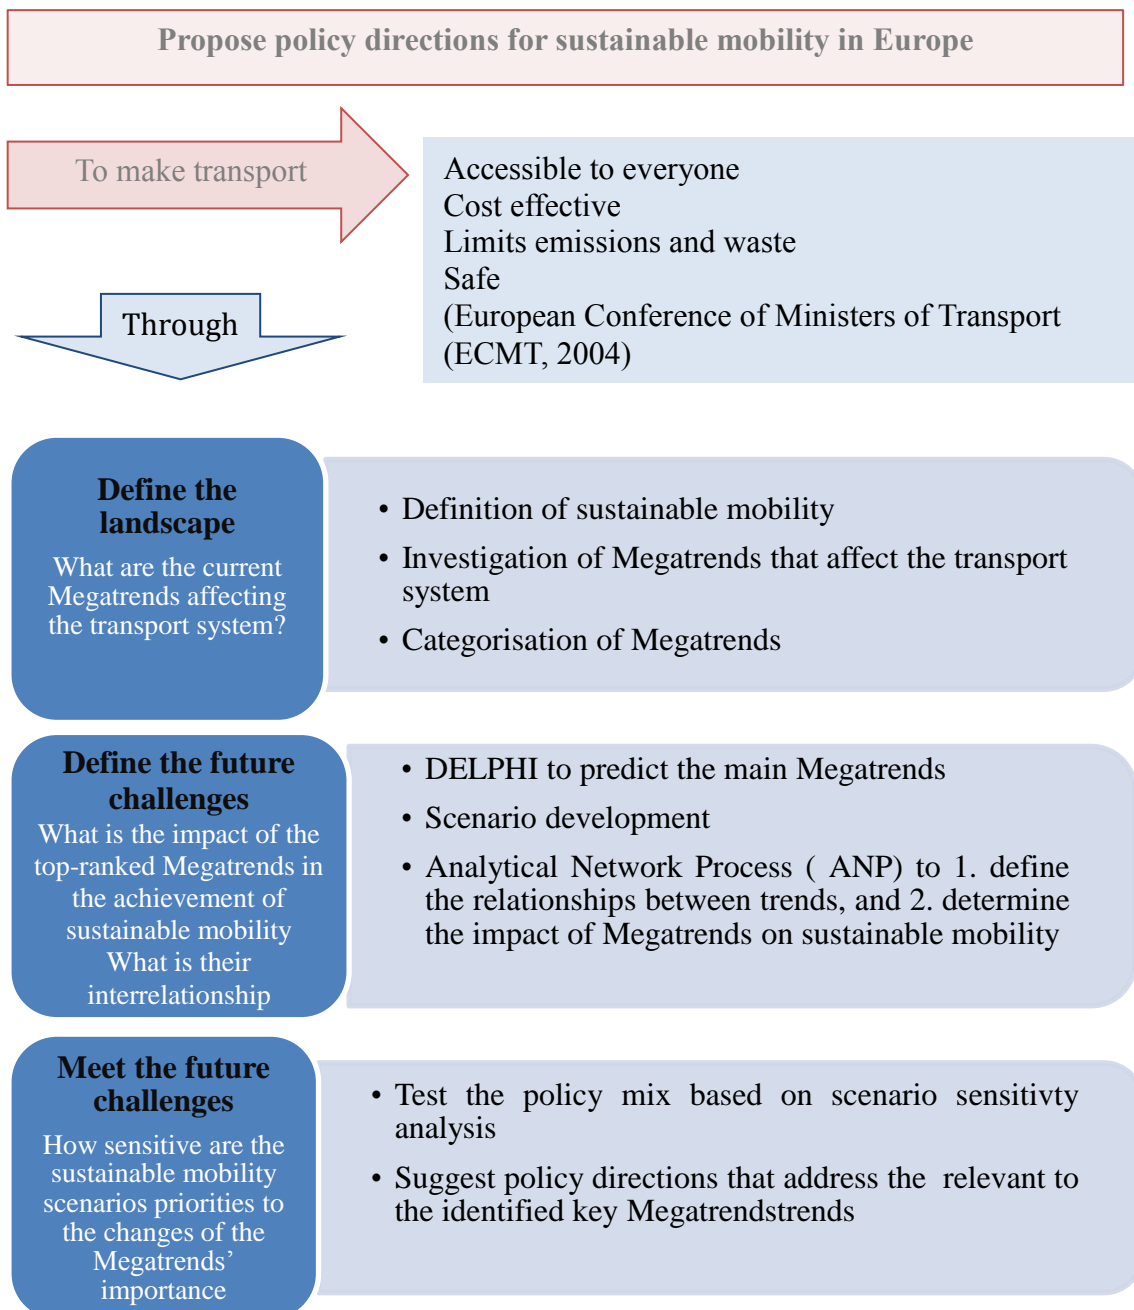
Propose policy directions for sustainable mobility in Europe

To make transport

Accessible to everyone
Cost effective
Limits emissions and waste
Safe
(European Conference of Ministers of Transport (ECMT, 2004)

Through

Define the landscape
What are the current Megatrends affecting the transport system?

• Definition of sustainable mobility
• Investigation of Megatrends that affect the transport system
• Categorisation of Megatrends

Define the future challenges
What is the impact of the top-ranked Megatrends in the achievement of sustainable mobility
What is their interrelationship

• DELPHI to predict the main Megatrends
• Scenario development
• Analytical Network Process ( ANP) to 1. define the relationships between trends, and 2. determine the impact of Megatrends on sustainable mobility

Meet the future challenges
How sensitive are the sustainable mobility scenarios priorities to the changes of the Megatrends' importance

• Test the policy mix based on scenario sensitivty analysis
• Suggest policy directions that address the relevant to the identified key Megatrendstrends